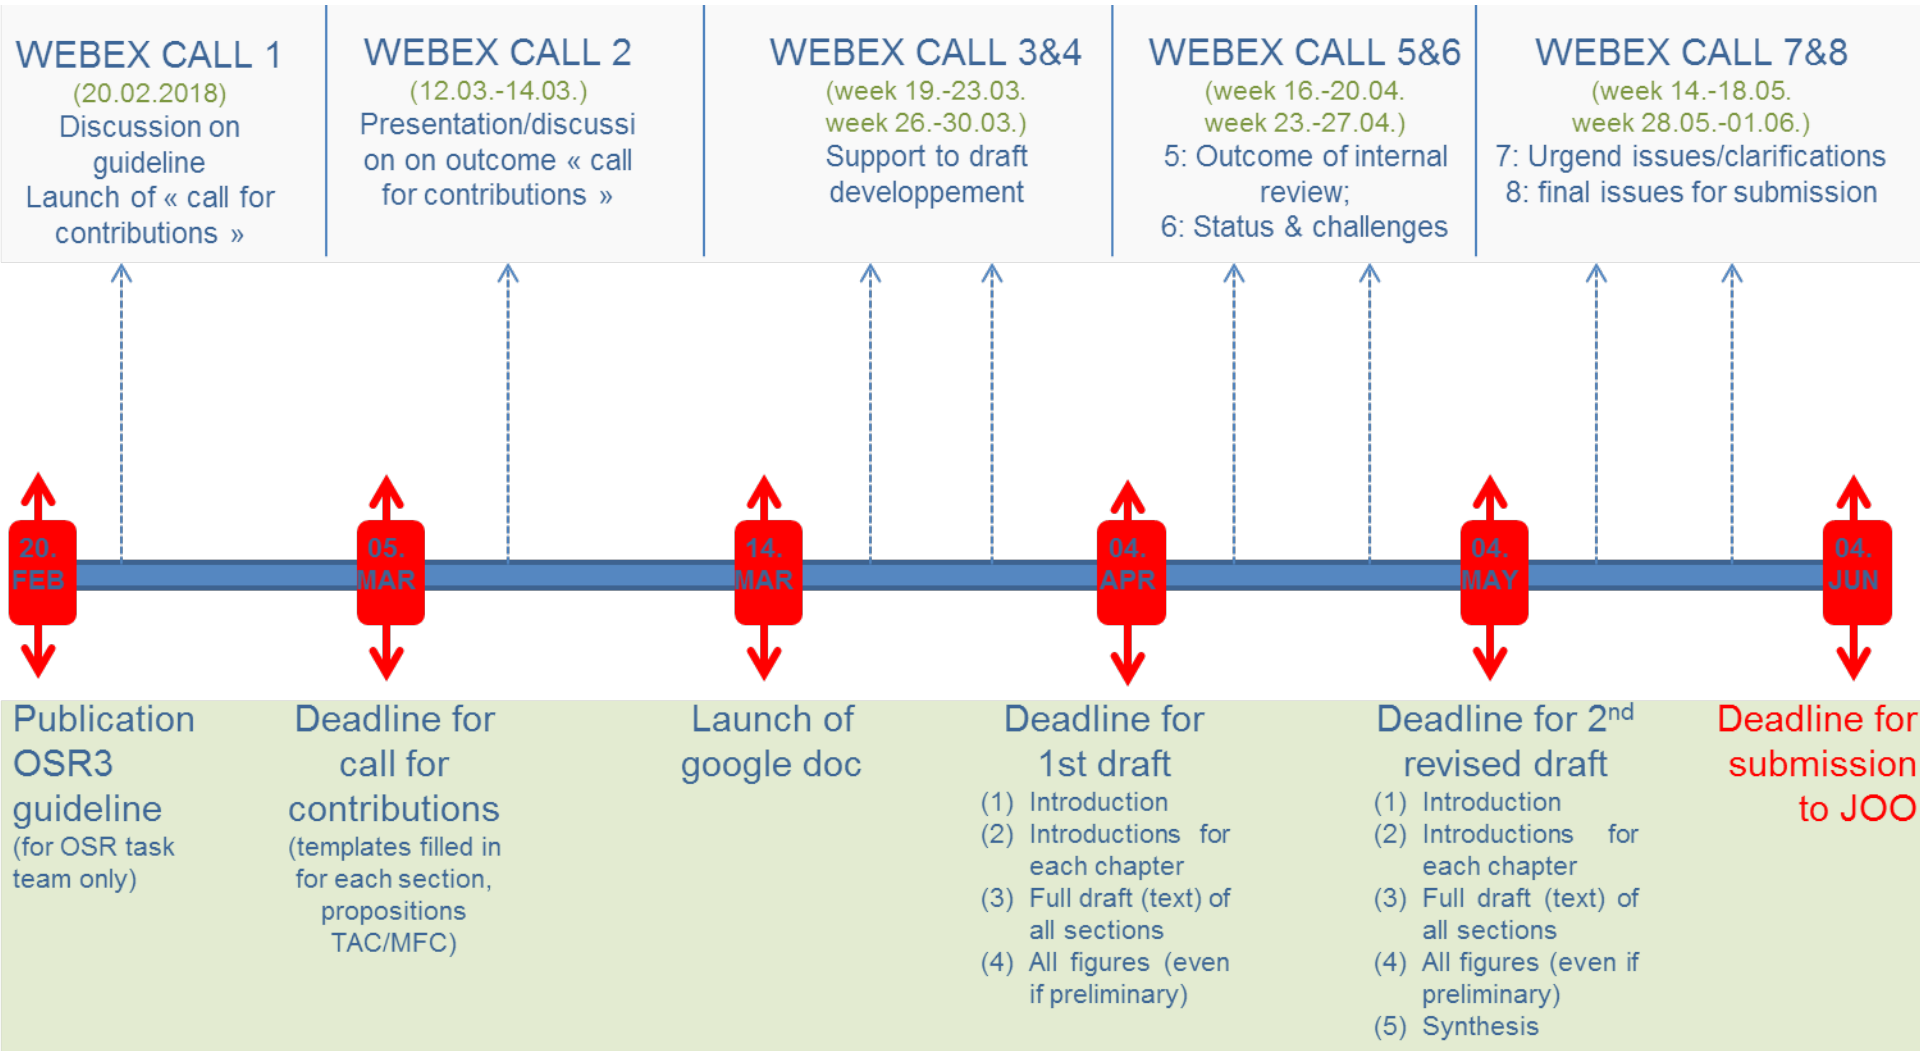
WEBEX CALL 1
(20.02.2018)
Discussion on guideline
Launch of « call for contributions »

WEBEX CALL 2
(12.03.-14.03.)
Presentation/discussion on outcome « call for contributions »

WEBEX CALL 3&4
(week 19.-23.03.
week 26.-30.03.)
Support to draft developpement

WEBEX CALL 5&6
(week 16.-20.04.
week 23.-27.04.)
5: Outcome of internal review;
6: Status & challenges

WEBEX CALL 7&8
(week 14.-18.05.
week 28.05.-01.06.)
7: Urgend issues/clarifications
8: final issues for submission

20. FEB

05. MAR

14. MAR

04. APR

04. MAY

04. JUN

Publication OSR3 guideline
(for OSR task team only)

Deadline for call for contributions
(templates filled in for each section, propositions TAC/MFC)

Launch of google doc

Deadline for 1st draft
(1) Introduction
(2) Introductions for each chapter
(3) Full draft (text) of all sections
(4) All figures (even if preliminary)

Deadline for 2$^{nd}$ revised draft
(1) Introduction
(2) Introductions for each chapter
(3) Full draft (text) of all sections
(4) All figures (even if preliminary)
(5) Synthesis

Deadline for submission to JOO